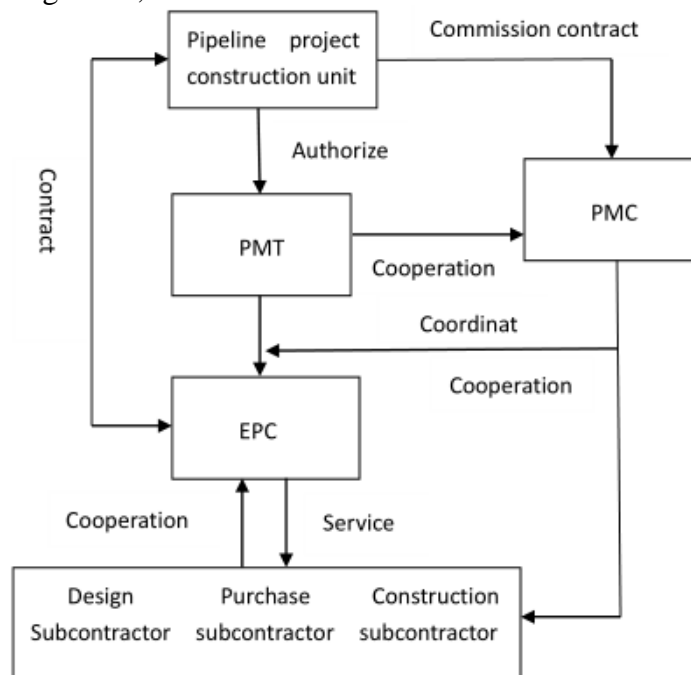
Pipeline project construction unit

Commission contract

Contract

Authorize

PMT

PMC

Cooperation

Coordinat

Cooperation

EPC

Cooperation

Service

Design Subcontractor

Purchase subcontractor

Construction subcontractor